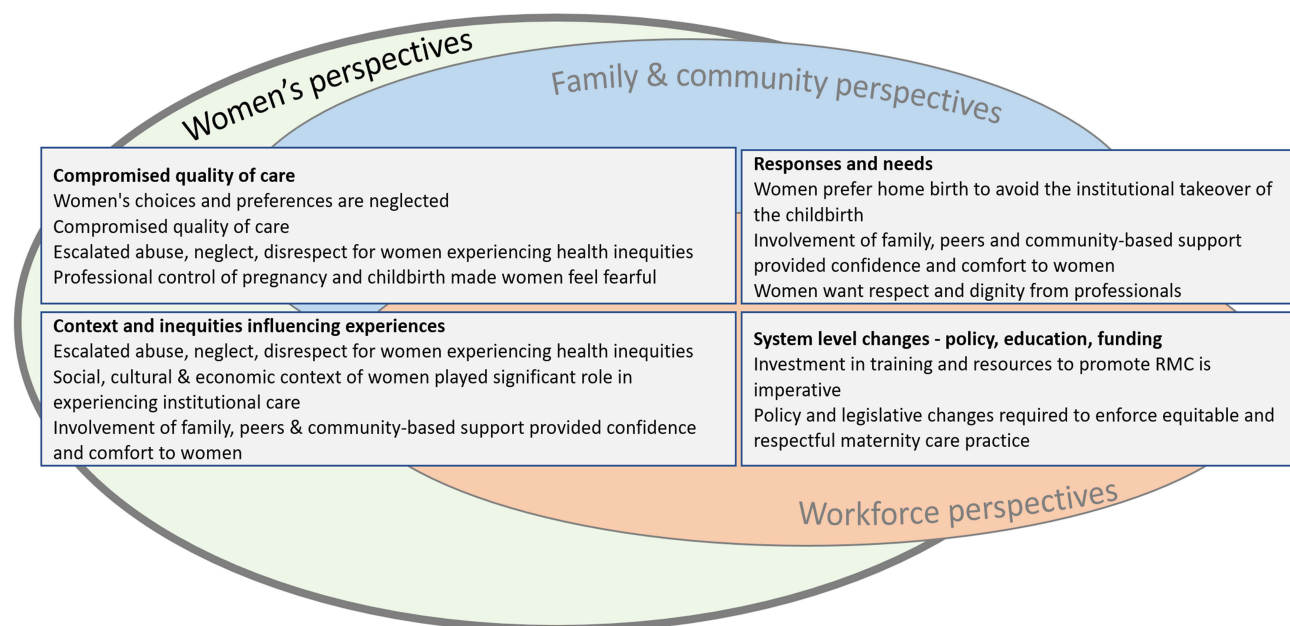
Women's perspectives

Family & community perspectives

**Compromised quality of care**
Women's choices and preferences are neglected
Compromised quality of care
Escalated abuse, neglect, disrespect for women experiencing health inequities
Professional control of pregnancy and childbirth made women feel fearful

**Responses and needs**
Women prefer home birth to avoid the institutional takeover of the childbirth
Involvement of family, peers and community-based support provided confidence and comfort to women
Women want respect and dignity from professionals

**Context and inequities influencing experiences**
Escalated abuse, neglect, disrespect for women experiencing health inequities
Social, cultural & economic context of women played significant role in experiencing institutional care
Involvement of family, peers & community-based support provided confidence and comfort to women

**System level changes - policy, education, funding**
Investment in training and resources to promote RMC is imperative
Policy and legislative changes required to enforce equitable and respectful maternity care practice

Workforce perspectives